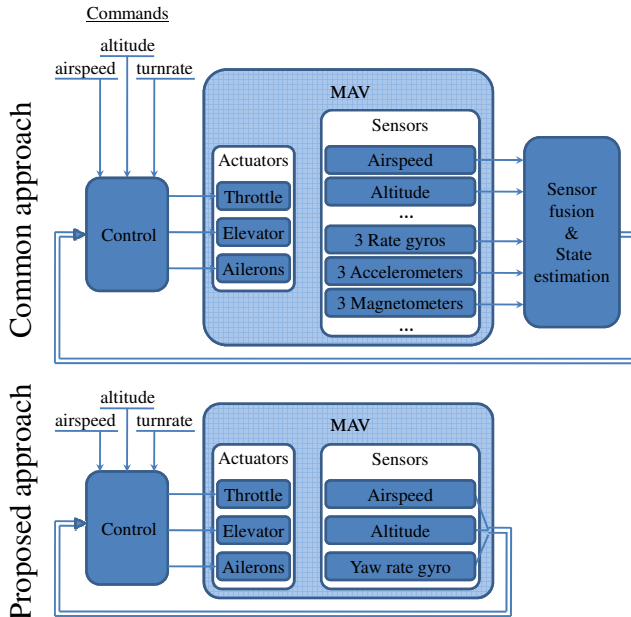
Common approach

Commands

altitude

airspeed

turnrate

MAV

Sensors

Actuators

Airspeed

Control

Throttle

Altitude

Sensor fusion & State estimation

Elevator

...

3 Rate gyros

Ailerons

3 Accelerometers

3 Magnetometers

...

Proposed approach

altitude

airspeed

turnrate

MAV

Actuators

Sensors

Control

Throttle

Airspeed

Elevator

Altitude

Ailerons

Yaw rate gyro